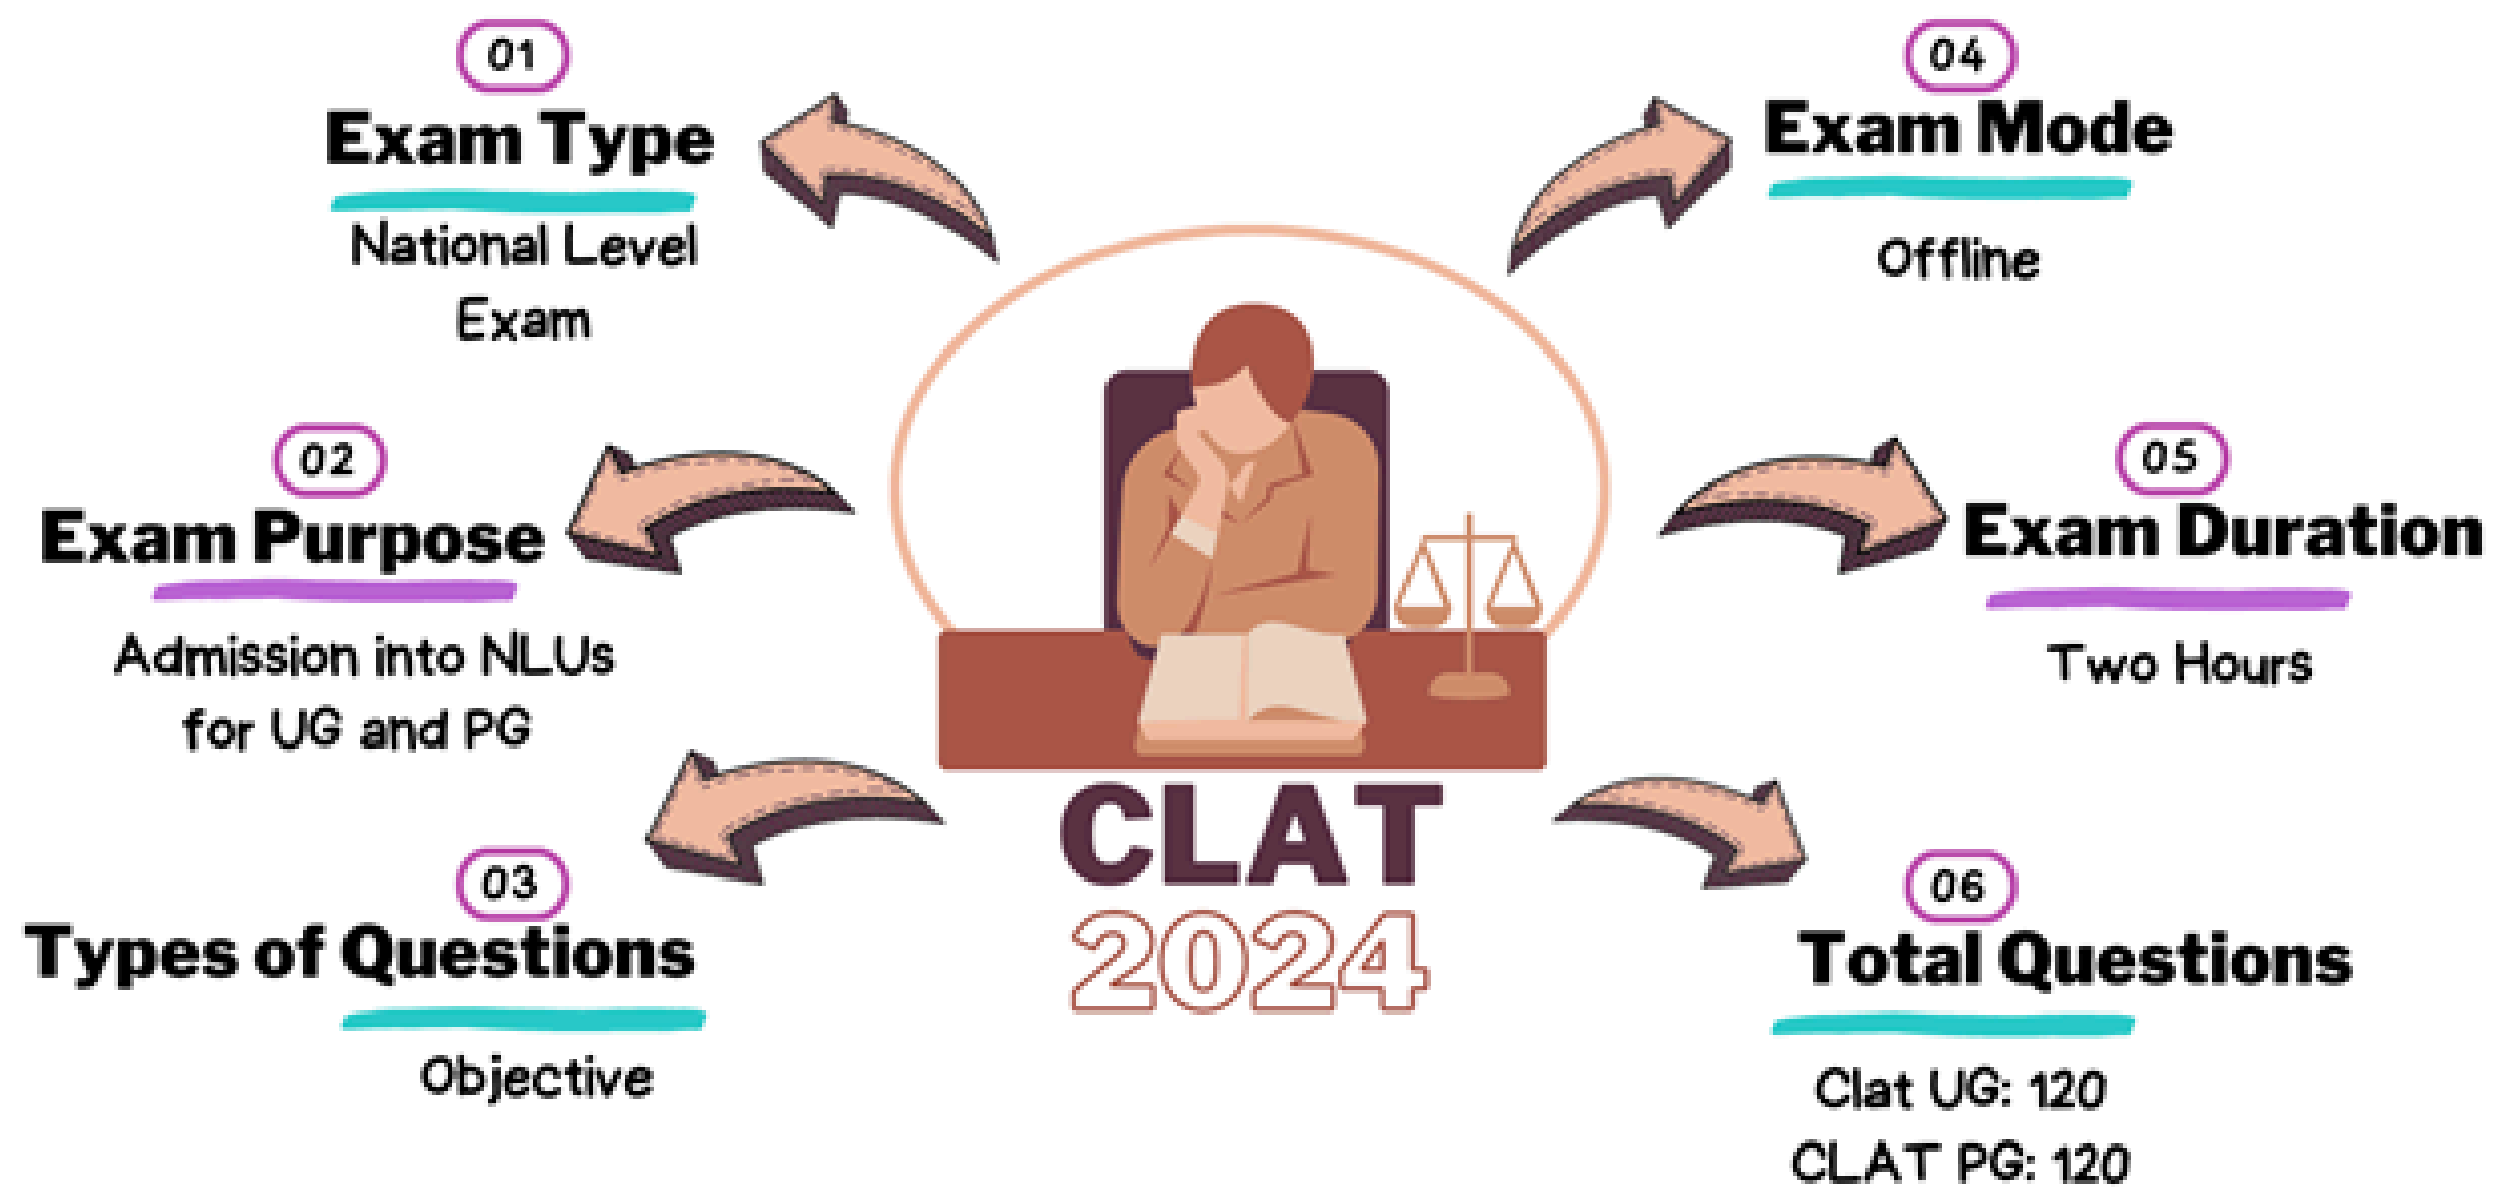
01
Exam Type
National Level Exam

02
Exam Purpose
Admission into NLUs for UG and PG

03
Types of Questions
Objective

CLAT
2024

04
Exam Mode
Offline

05
Exam Duration
Two Hours

06
Total Questions
Clat UG: 120
CLAT PG: 120